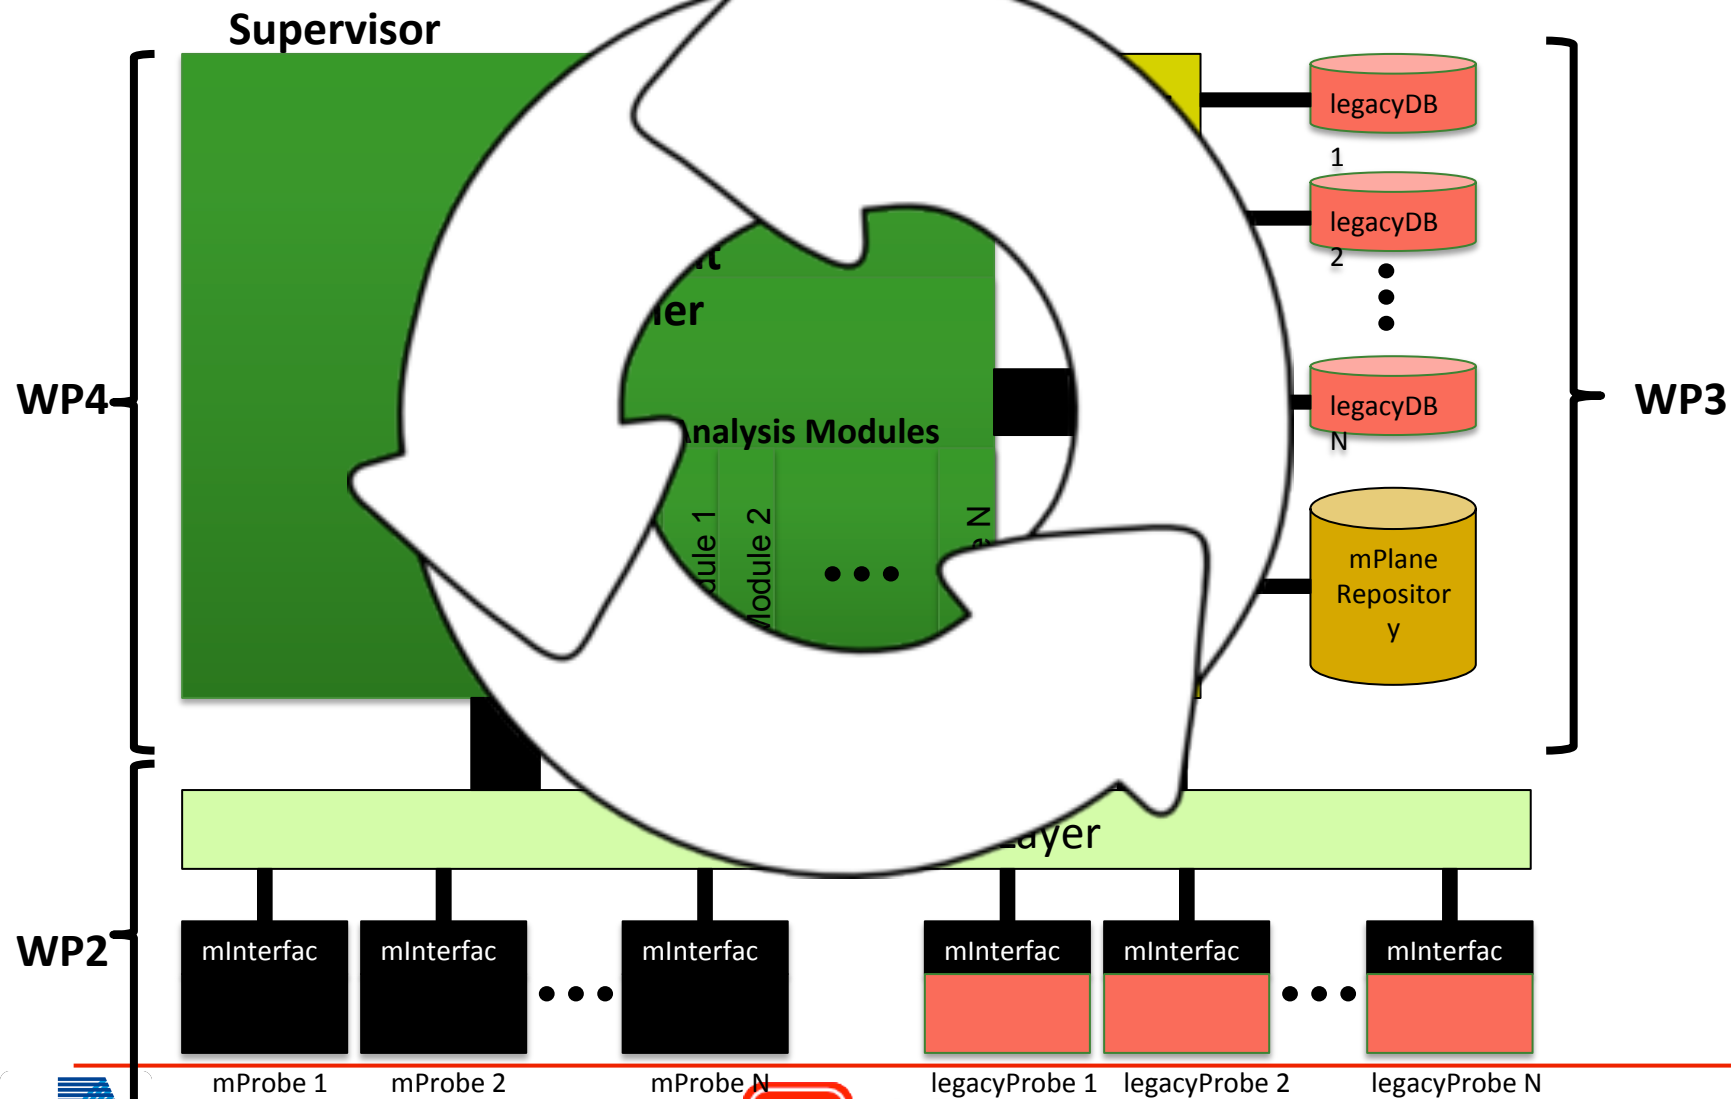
Supervisor

legacyDB
1

legacyDB
2

legacyDB
N

mPlane Repositor y

WP4

WP3

WP2

it
ler

nalysis Modules

dule 1
Module 2
...
N

ayer

mInterfac
mInterfac
mInterfac
mInterfac
mInterfac
mInterfac

mProbe 1
mProbe 2
mProbe N
legacyProbe 1
legacyProbe 2
legacyProbe N